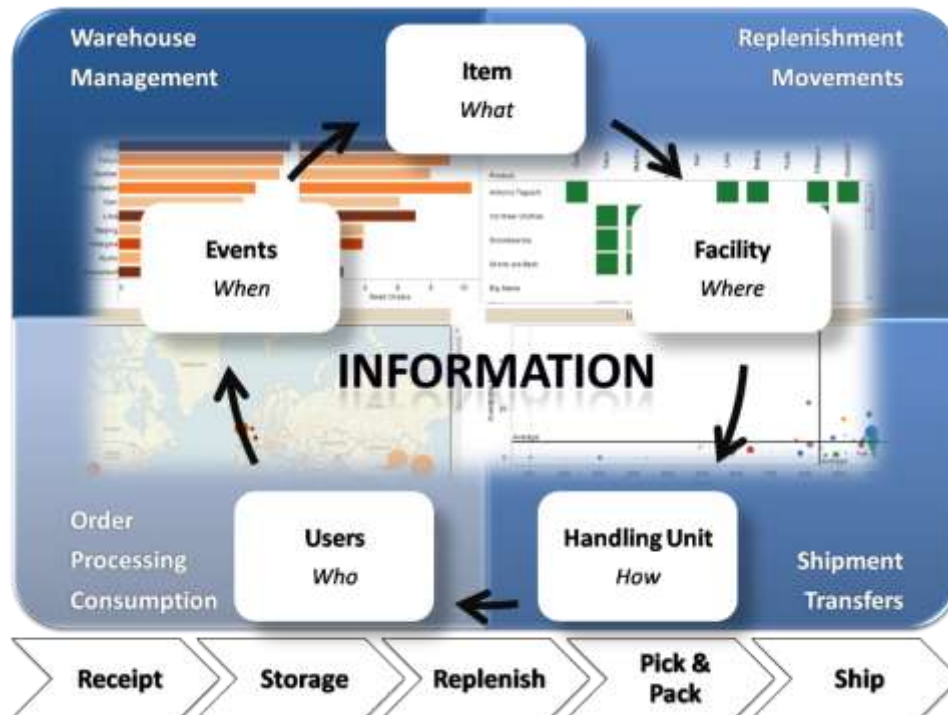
Warehouse Management

Item
What

Replenishment Movements

Events
When

Facility
Where

INFORMATION

Order Processing Consumption

Users
Who

Handling Unit
How

Shipment Transfers

Receipt

Storage

Replenish

Pick & Pack

Ship